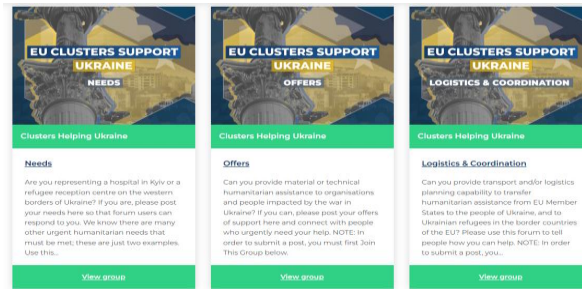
EU CLUSTERS SUPPORT UKRAINE
NEEDS

Clusters Helping Ukraine

Needs

Are you representing a hospital in Kyiv or a refugee reception centre on the western borders of Ukraine? If you are, please post your needs here so that forum users can respond to you. We know there are many other urgent humanitarian needs that must be met; these are just two examples. Use this...

View group

EU CLUSTERS SUPPORT UKRAINE
OFFERS

Clusters Helping Ukraine

Offers

Can you provide material or technical humanitarian assistance to organisations and people impacted by the war in Ukraine? If you can, please post your offers of support here and connect with people who urgently need your help. NOTE: In order to submit a post, you must first Join This Group below.

View group

EU CLUSTERS SUPPORT UKRAINE
LOGISTICS & COORDINATION

Clusters Helping Ukraine

Logistics & Coordination

Can you provide transport and/or logistics planning capability to transfer humanitarian assistance from EU Member States to the people of Ukraine, and to Ukrainian refugees in the border countries of the EU? Please use this forum to tell people how you can help. NOTE: In order to submit a post, you...

View group